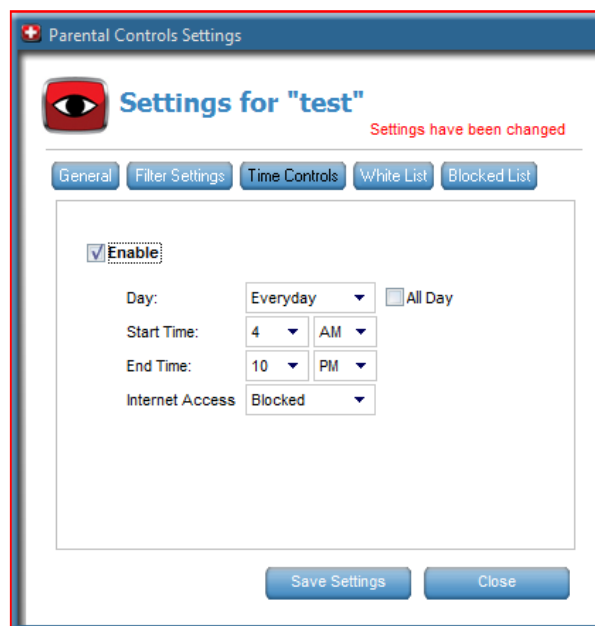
Parental Controls Settings

Settings for "test"

Settings have been changed

General | Filter Settings | Time Controls | White List | Blocked List

Enable

Day: Everyday All Day

Start Time: 4 AM

End Time: 10 PM

Internet Access Blocked

Save Settings | Close